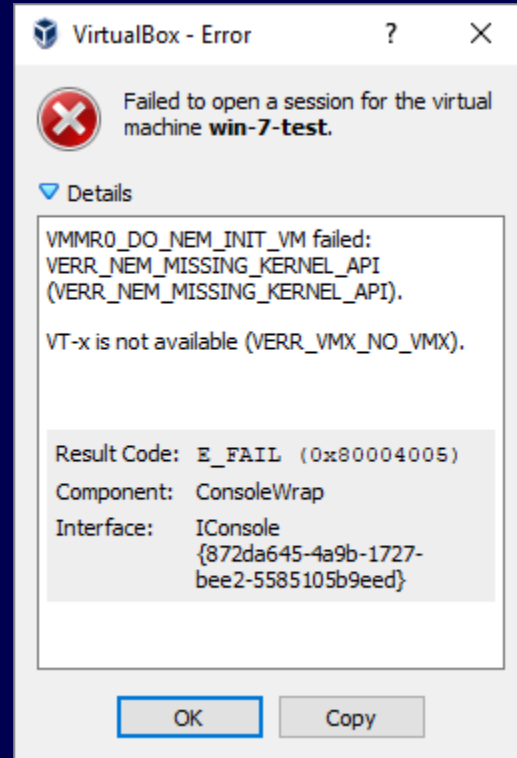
VirtualBox - Error ? ✕

Failed to open a session for the virtual machine **win-7-test**.

Details

VMMR0_DO_NEM_INIT_VM failed: VERR_NEM_MISSING_KERNEL_API (VERR_NEM_MISSING_KERNEL_API).

VT-x is not available (VERR_VMX_NO_VMX).

| Result Code: | E_FAIL (0x80004005) |
|---|---|
| Component: | ConsoleWrap |
| Interface: | IConsole {872da645-4a9b-1727-bee2-5585105b9eed} |

OK Copy